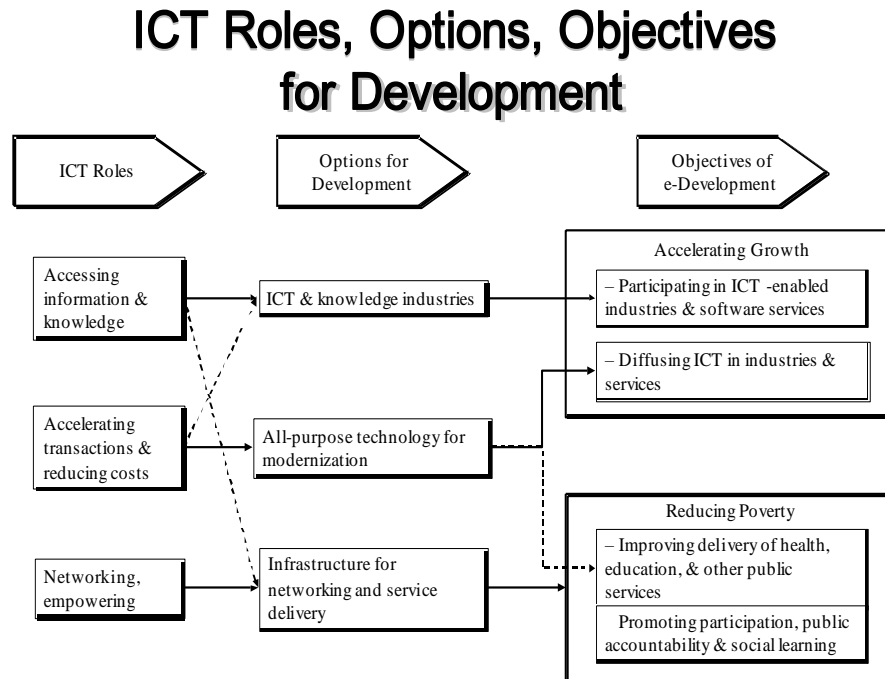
ICT Roles, Options, Objectives for Development

ICT Roles

Options for Development

Objectives of e-Development

Accessing information & knowledge

ICT & knowledge industries

Accelerating Growth

– Participating in ICT -enabled industries & software services

– Diffusing ICT in industries & services

Accelerating transactions & reducing costs

All-purpose technology for modernization

Reducing Poverty

Networking, empowering

Infrastructure for networking and service delivery

– Improving delivery of health, education, & other public services

Promoting participation, public accountability & social learning